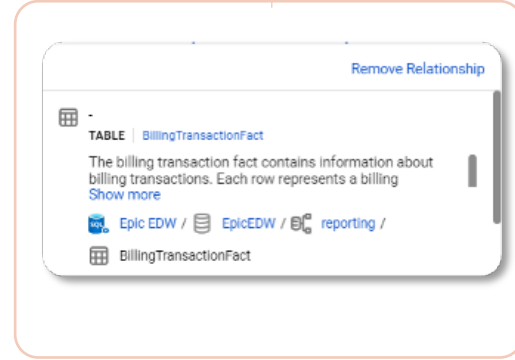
Remove Relationship

-

TABLE | BillingTransactionFact

The billing transaction fact contains information about billing transactions. Each row represents a billing

Show more

Epic EDW / EpicEDW / reporting /

BillingTransactionFact